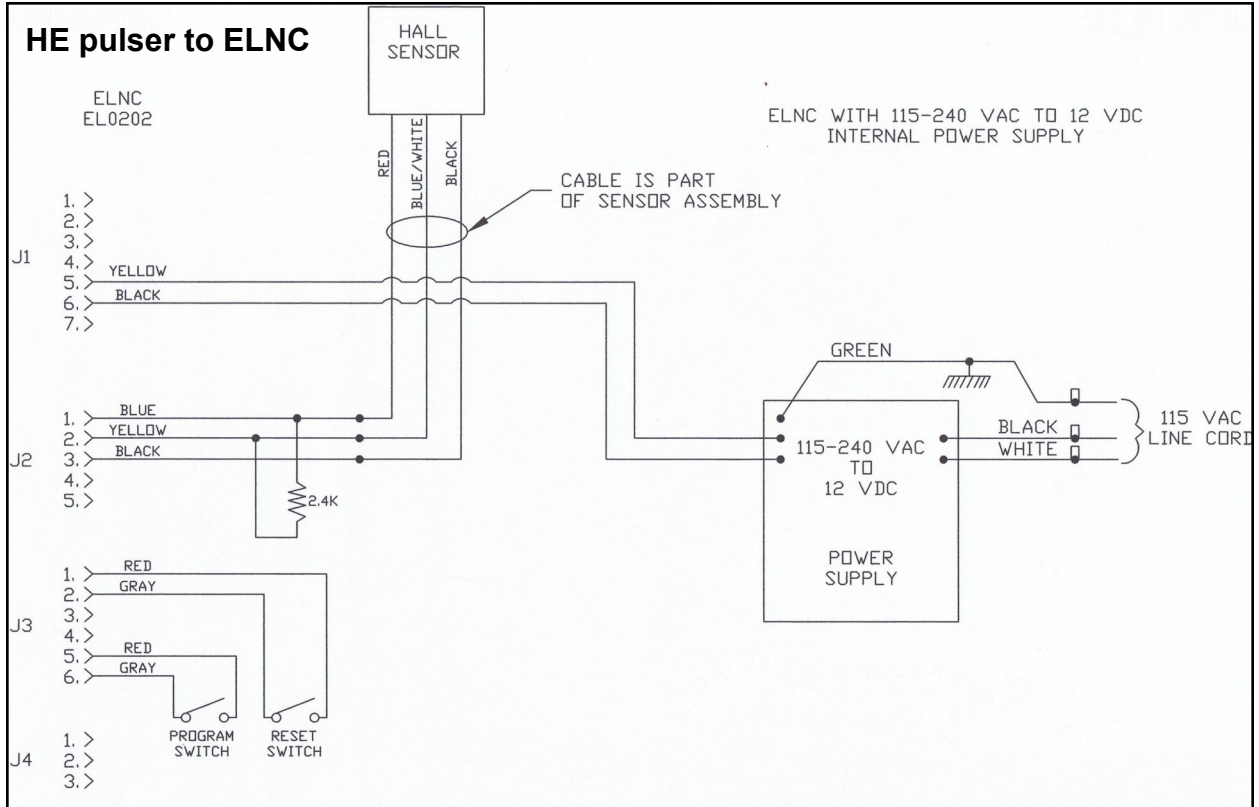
HE pulser to ELNC

HALL SENSOR

ELNC
EL0202

ELNC WITH 115-240 VAC TO 12 VDC INTERNAL POWER SUPPLY

RED
BLUE/WHITE
BLACK

CABLE IS PART OF SENSOR ASSEMBLY

J1
1. >
2. >
3. >
4. >
5. > YELLOW
6. > BLACK
7. >

GREEN

J2
1. > BLUE
2. > YELLOW
3. > BLACK
4. >
5. >

2.4K

115-240 VAC TO 12 VDC

POWER SUPPLY

BLACK
WHITE

115 VAC LINE CORD

J3
1. > RED
2. > GRAY
3. >
4. >
5. > RED
6. > GRAY

PROGRAM SWITCH
RESET SWITCH

J4
1. >
2. >
3. >